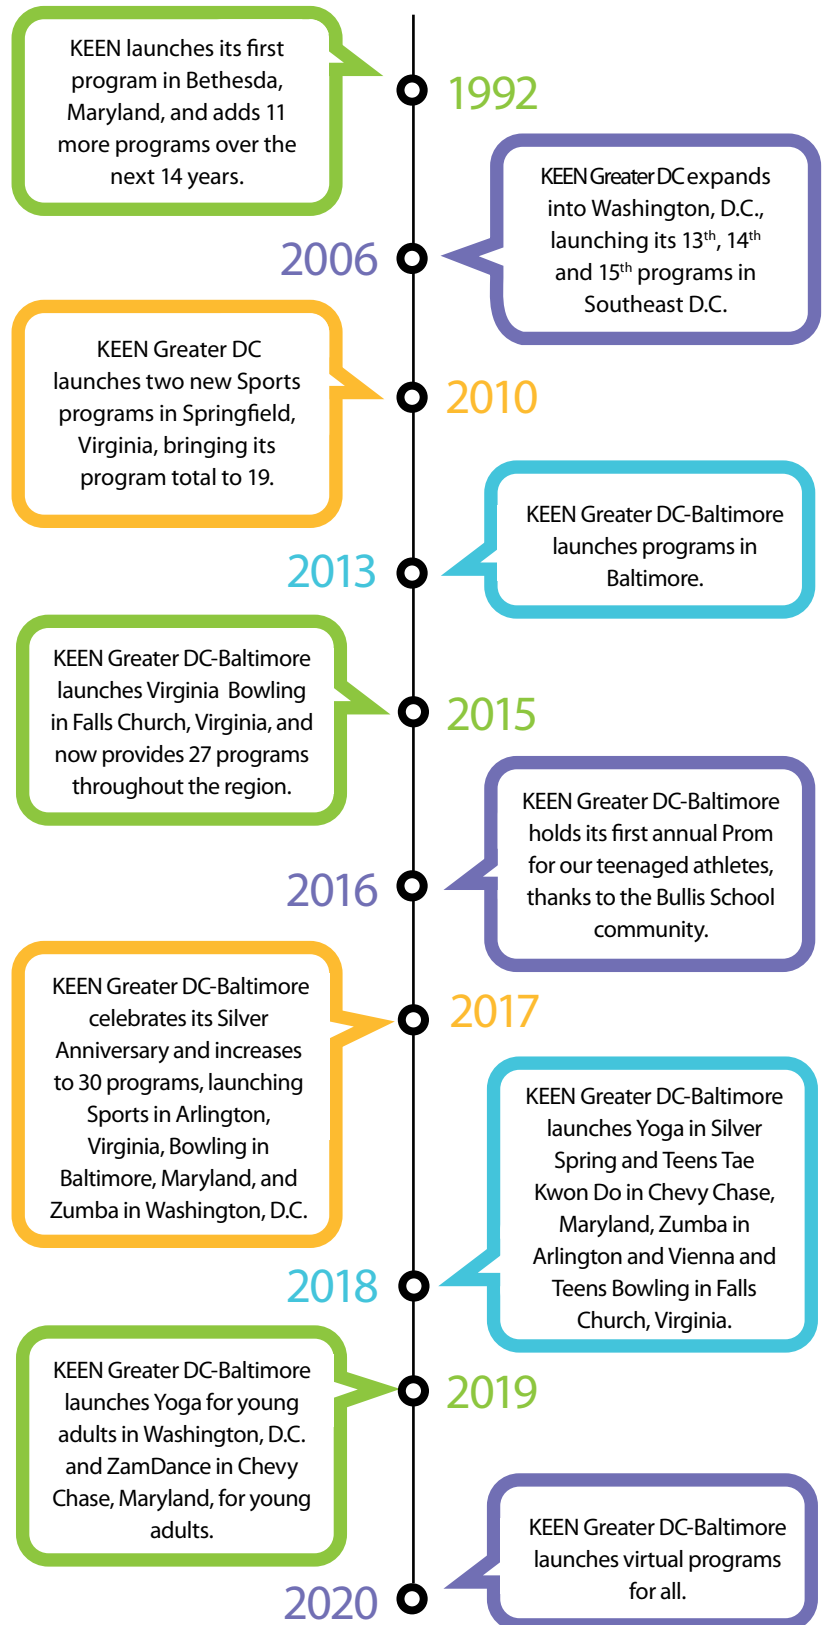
KEEN launches its first program in Bethesda, Maryland, and adds 11 more programs over the next 14 years.

1992

KEEN Greater DC expands into Washington, D.C., launching its 13$^{th}$, 14$^{th}$ and 15$^{th}$ programs in Southeast D.C.

2006

KEEN Greater DC launches two new Sports programs in Springfield, Virginia, bringing its program total to 19.

2010

KEEN Greater DC-Baltimore launches programs in Baltimore.

2013

KEEN Greater DC-Baltimore launches Virginia Bowling in Falls Church, Virginia, and now provides 27 programs throughout the region.

2015

KEEN Greater DC-Baltimore holds its first annual Prom for our teenaged athletes, thanks to the Bullis School community.

2016

KEEN Greater DC-Baltimore celebrates its Silver Anniversary and increases to 30 programs, launching Sports in Arlington, Virginia, Bowling in Baltimore, Maryland, and Zumba in Washington, D.C.

2017

KEEN Greater DC-Baltimore launches Yoga in Silver Spring and Teens Tae Kwon Do in Chevy Chase, Maryland, Zumba in Arlington and Vienna and Teens Bowling in Falls Church, Virginia.

2018

KEEN Greater DC-Baltimore launches Yoga for young adults in Washington, D.C. and ZamDance in Chevy Chase, Maryland, for young adults.

2019

KEEN Greater DC-Baltimore launches virtual programs for all.

2020